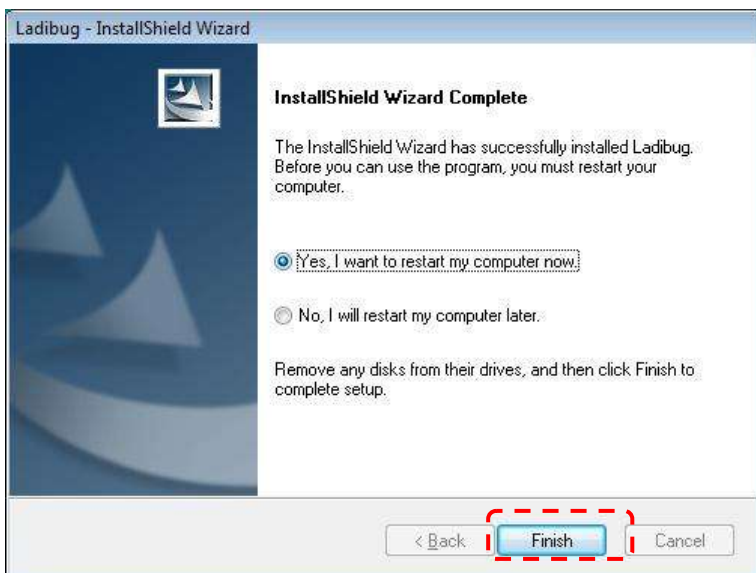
Ladibug - InstallShield Wizard

InstallShield Wizard Complete

The InstallShield Wizard has successfully installed Ladibug. Before you can use the program, you must restart your computer.

Yes, I want to restart my computer now.

No, I will restart my computer later.

Remove any disks from their drives, and then click Finish to complete setup.

< Back

Finish

Cancel